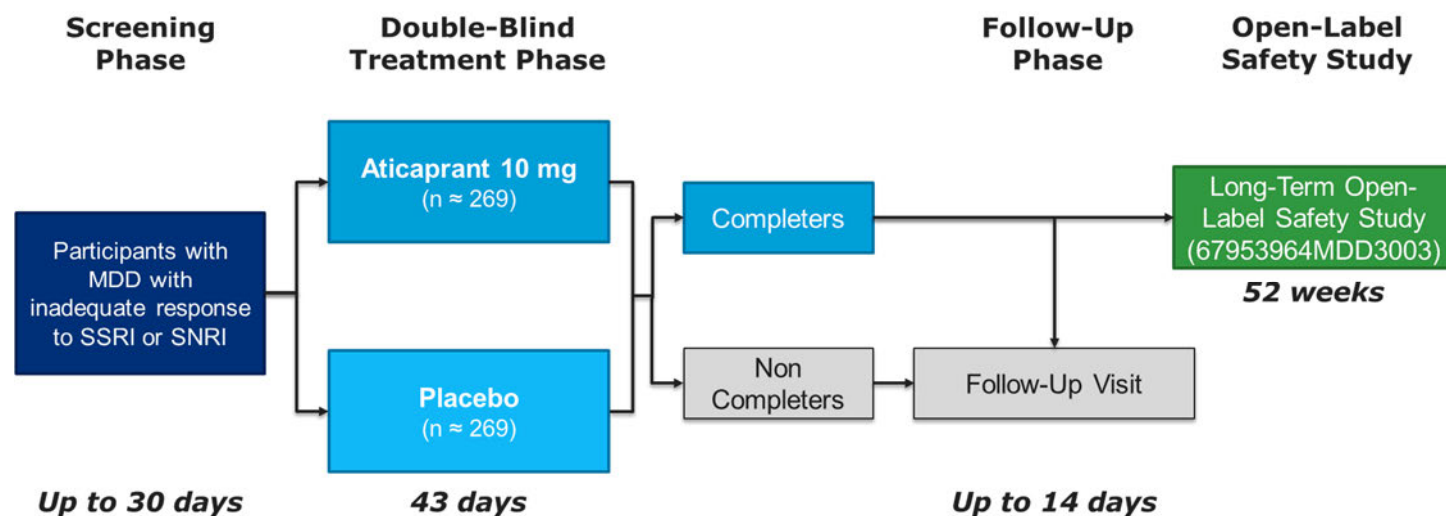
Screening Phase

Double-Blind Treatment Phase

Follow-Up Phase

Open-Label Safety Study

Participants with MDD with inadequate response to SSRI or SNRI

Aticaprant 10 mg
(n ≈ 269)

Placebo
(n ≈ 269)

Completers

Non Completers

Follow-Up Visit

Long-Term Open-Label Safety Study (67953964MDD3003)

52 weeks

Up to 30 days

43 days

Up to 14 days